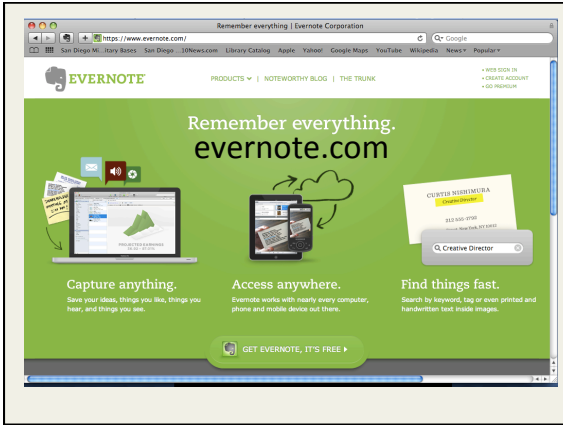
Remember everything | Evernote Corporation

https://www.evernote.com/

Google

San Diego Mi...itary Bases San Diego ...10News.com Library Catalog Apple Yahoo! Google Maps YouTube Wikipedia News Popular

EVERNOTE

PRODUCTS | NOTEWORTHY BLOG | THE TRUNK

• WEB SIGN IN
• CREATE ACCOUNT
• GO PREMIUM

Remember everything.
evernote.com

CURTIS NISHIMURA
Creative Director

Creative Director

Capture anything.
Save your ideas, things you like, things you hear, and things you see.

Access anywhere.
Evernote works with nearly every computer, phone and mobile device out there.

Find things fast.
Search by keyword, tag or even printed and handwritten text inside images.

GET EVERNOTE, IT'S FREE